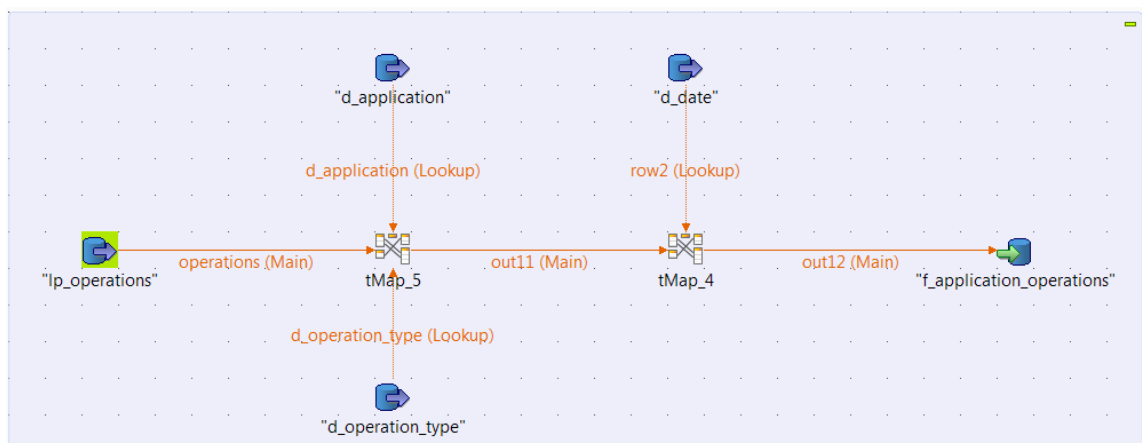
"d_application"

"d_date"

d_application (Lookup)

row2 (Lookup)

"lp_operations"

operations (Main)

tMap_5

out11 (Main)

tMap_4

out12 (Main)

"f_application_operations"

d_operation_type (Lookup)

"d_operation_type"